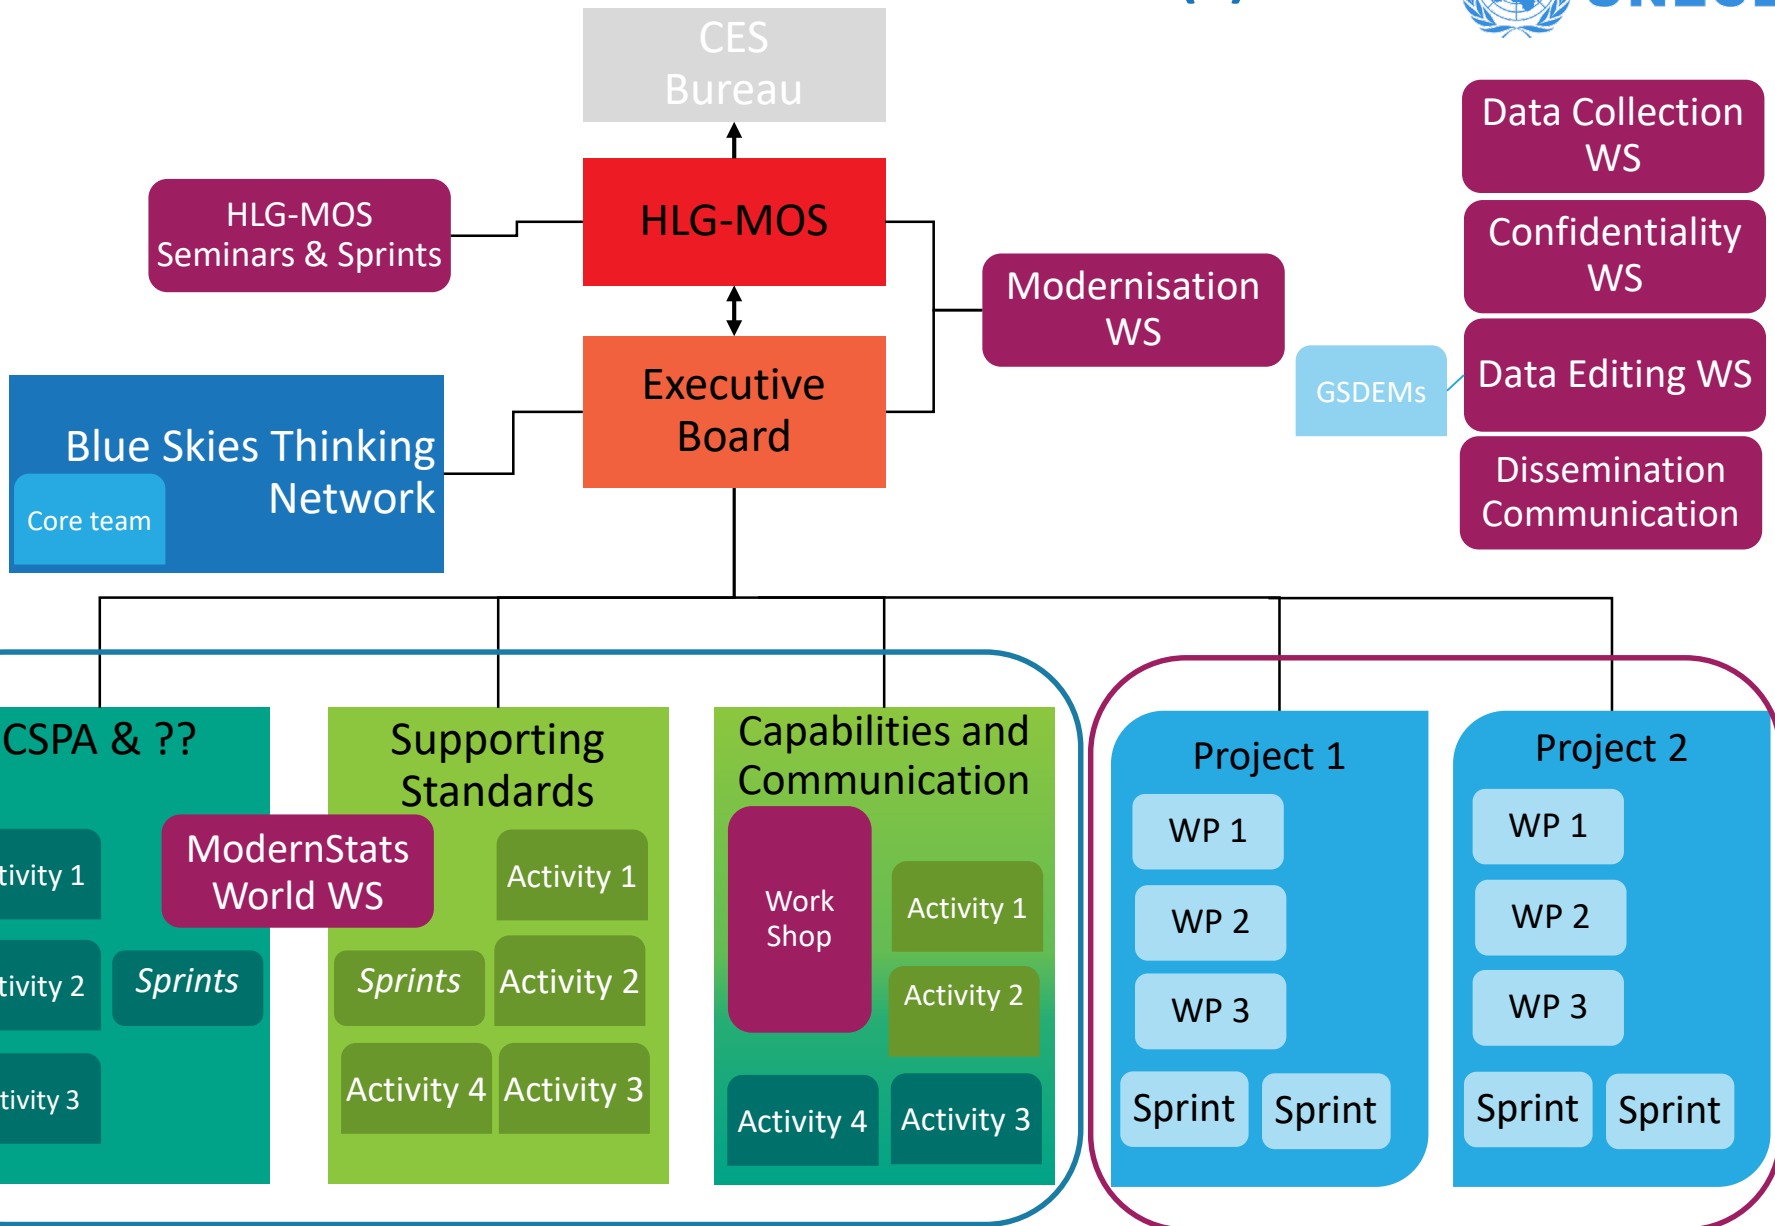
CES Bureau

HLG-MOS

HLG-MOS Seminars & Sprints

Executive Board

Blue Skies Thinking Network

Core team

Modernisation WS

GSDEMs

Data Collection WS

Confidentiality WS

Data Editing WS

Dissemination Communication

CSPA & ??

tivity 1

tivity 2

tivity 3

Sprints

ModernStats World WS

Supporting Standards

Activity 1

Sprints

Activity 2

Activity 4

Activity 3

Capabilities and Communication

Work Shop

Activity 1

Activity 2

Activity 4

Activity 3

Project 1

WP 1

WP 2

WP 3

Sprint

Sprint

Project 2

WP 1

WP 2

WP 3

Sprint

Sprint